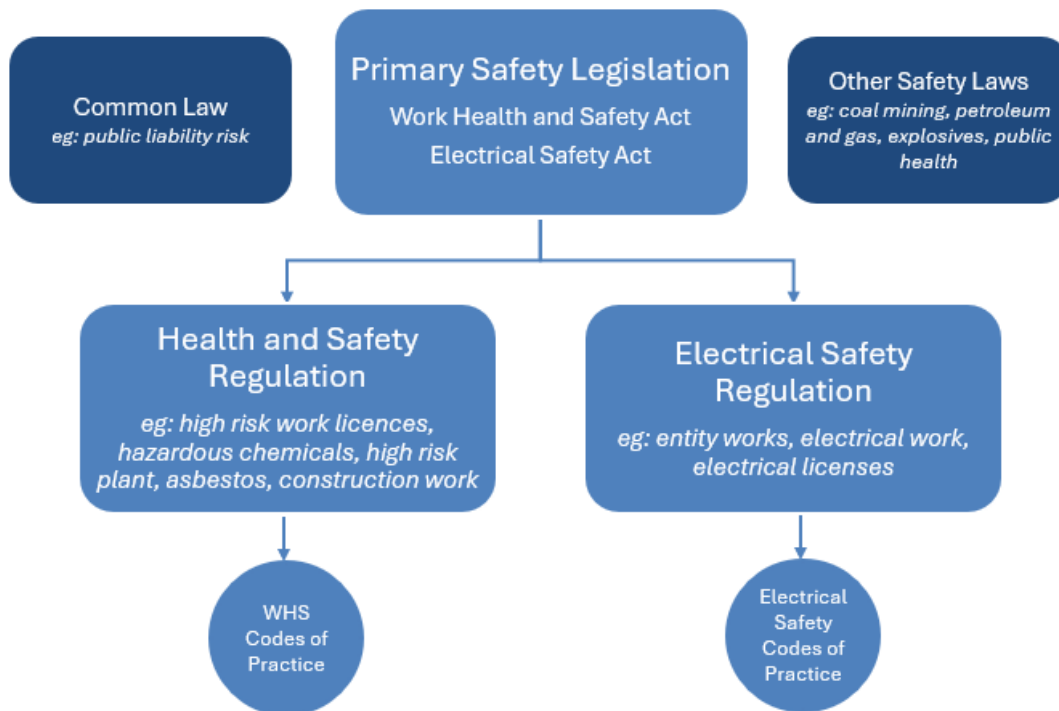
Common Law
eg: public liability risk

Primary Safety Legislation
Work Health and Safety Act
Electrical Safety Act

Other Safety Laws
eg: coal mining, petroleum and gas, explosives, public health

Health and Safety Regulation
eg: high risk work licences, hazardous chemicals, high risk plant, asbestos, construction work

Electrical Safety Regulation
eg: entity works, electrical work, electrical licenses

WHS Codes of Practice

Electrical Safety Codes of Practice